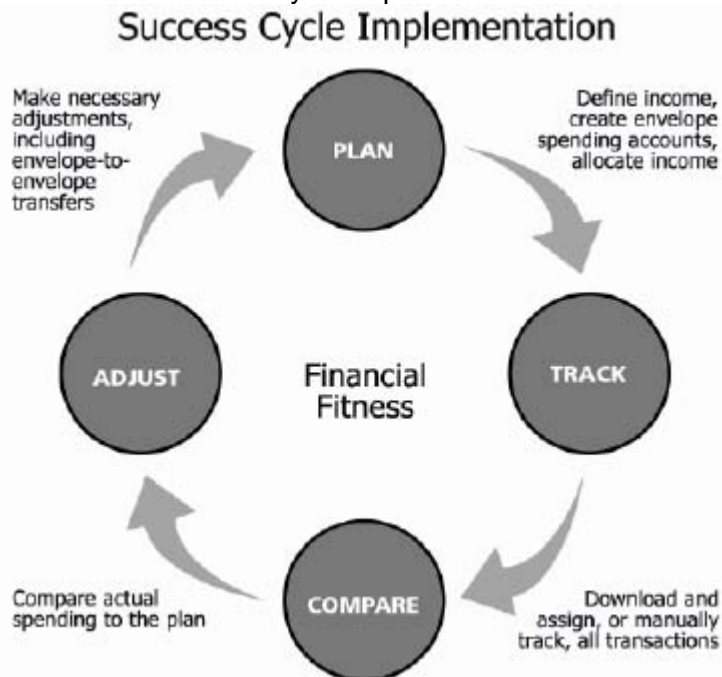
Success Cycle Implementation

Make necessary adjustments, including envelope-to-envelope transfers

PLAN

Define income, create envelope spending accounts, allocate income

ADJUST

Financial Fitness

TRACK

Compare actual spending to the plan

COMPARE

Download and assign, or manually track, all transactions